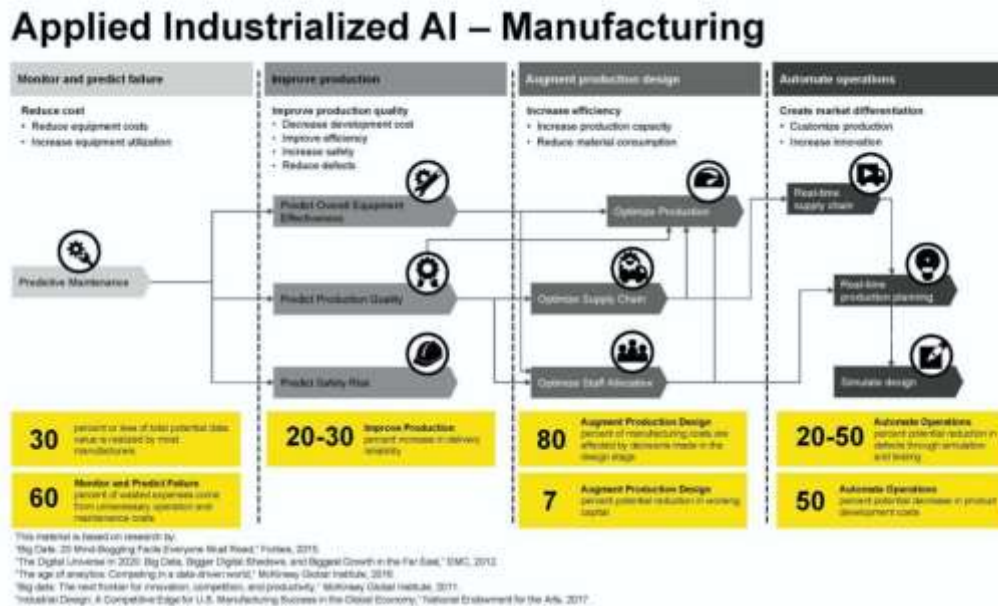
Applied Industrialized AI – Manufacturing

Monitor and predict failure

Reduce cost
• Reduce equipment costs
• Increase equipment utilization

Predictive Maintenance

Improve production

Improve production quality
• Decrease development cost
• Improve efficiency
• Increase safety
• Reduce defects

Predict Overall Equipment Effectiveness

Predict Production Quality

Predict Safety Risk

Augment production design

Increase efficiency
• Increase production capacity
• Reduce material consumption

Optimize Production

Optimize Supply Chain

Optimize Staff Allocation

Automate operations

Create market differentiation
• Customize production
• Increase innovation

Real-time supply chain

Real-time production planning

Simulate design

30 percent or less of total potential data value is realized by most manufacturers

60 Monitor and Predict Failure percent of wasted expenses come from unnecessary operation and maintenance costs

20-30 Improve Production percent increase in delivery reliability

80 Augment Production Design percent of manufacturing costs are affected by decisions made in the design stage

7 Augment Production Design percent potential reduction in working capital

20-50 Automate Operations percent potential reduction in defects through simulation and testing

50 Automate Operations percent potential decrease in product development costs

This material is based on research by:
"Big Data: 20 Mind-Boggling Facts Everyone Must Read," Forbes, 2015.
"The Digital Universe in 2020: Big Data, Bigger Digital Shadows, and Biggest Growth in the Far East," EMC, 2012.
"The age of analytics: Competing in a data-driven world," McKinsey Global Institute, 2016.
"Big data: The next frontier for innovation, competition, and productivity," McKinsey Global Institute, 2011.
"Industrial Design: A Competitive Edge for U.S. Manufacturing Success in the Global Economy," National Endowment for the Arts, 2017.